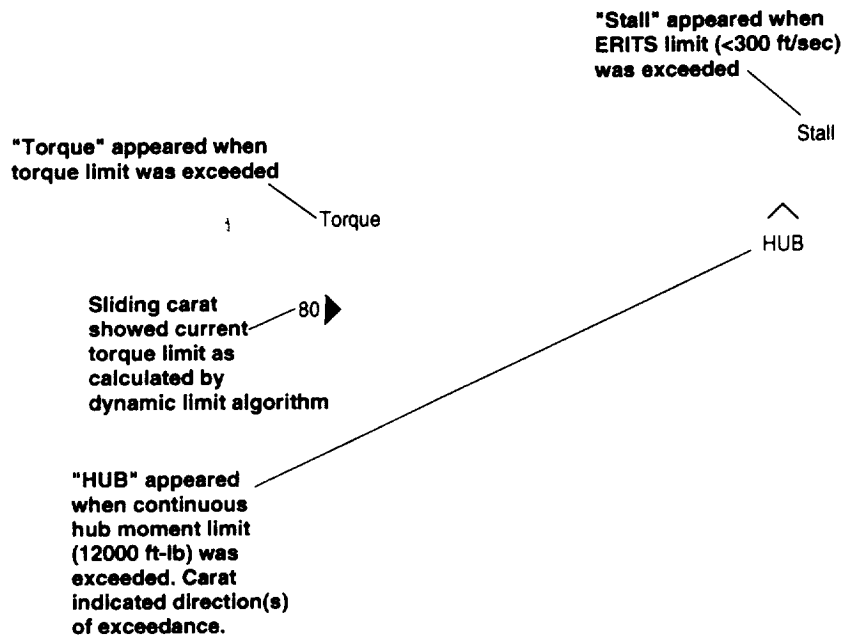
"Stall" appeared when ERITS limit (<300 ft/sec) was exceeded

Stall

"Torque" appeared when torque limit was exceeded

Torque

HUB

Sliding carat showed current torque limit as calculated by dynamic limit algorithm

80

"HUB" appeared when continuous hub moment limit (12000 ft-lb) was exceeded. Carat indicated direction(s) of exceedance.